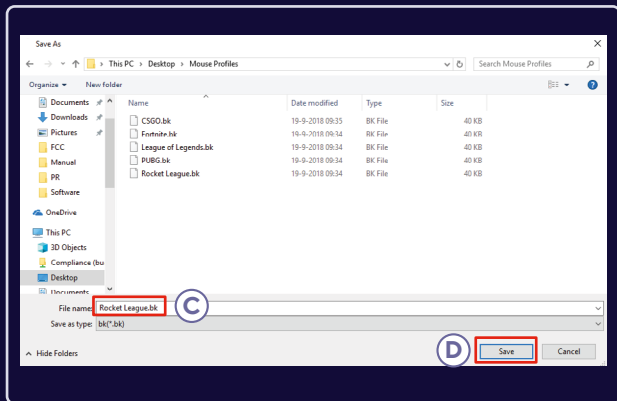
Save As

This PC > Desktop > Mouse Profiles

Search Mouse Profiles

Organize ▾ New folder

Documents
Downloads
Pictures
FCC
Manual
PR
Software
OneDrive
This PC
3D Objects
Compliance (bu
Desktop
Documents

| Name | Date modified | Type | Size |
|---|---|---|---|
| CSGO.bk | 19-9-2018 09:35 | BK File | 40 KB |
| Fortnite.bk | 19-9-2018 09:34 | BK File | 40 KB |
| League of Legends.bk | 19-9-2018 09:34 | BK File | 40 KB |
| PUBG.bk | 19-9-2018 09:34 | BK File | 40 KB |
| Rocket League.bk | 19-9-2018 09:34 | BK File | 40 KB |

File name: Rocket League.bk
C
Save as type: bk(*.bk)

Hide Folders
D
Save
Cancel